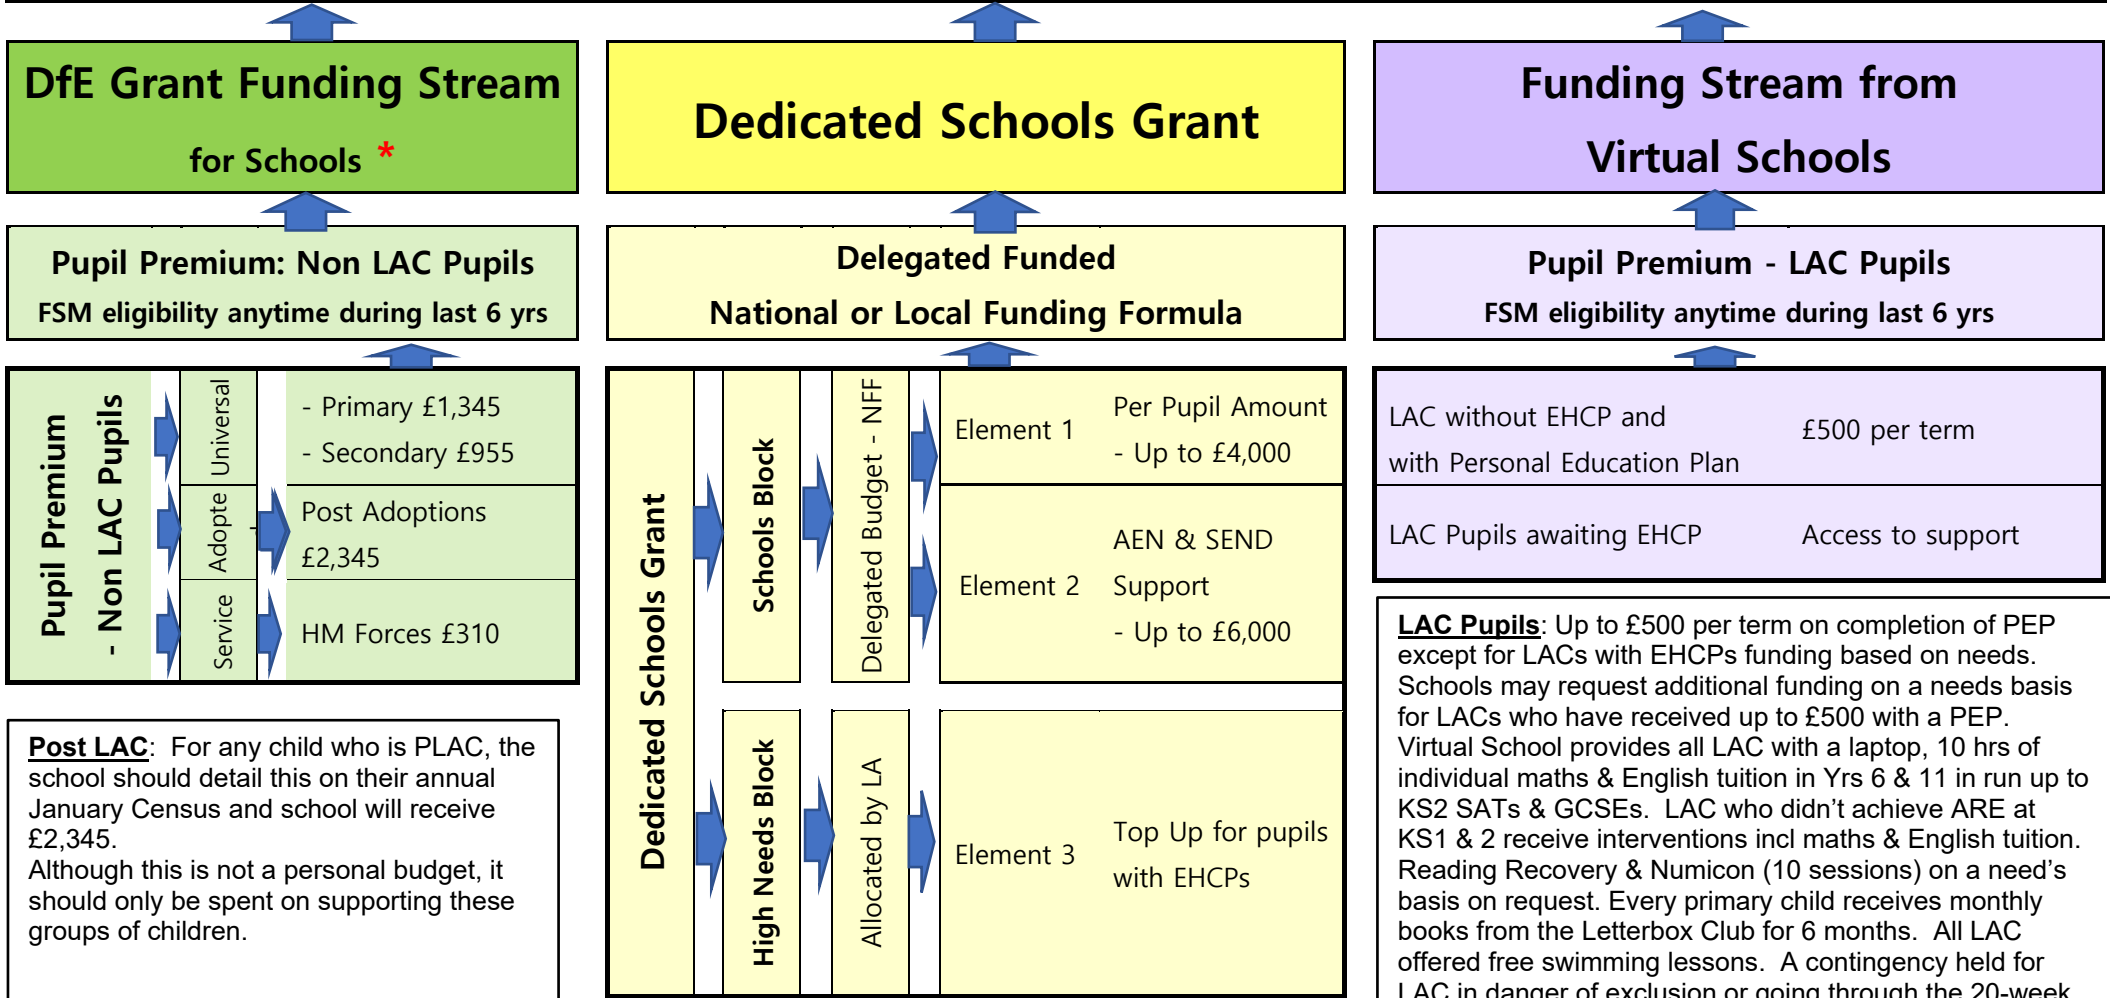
DfE Grant Funding Stream

for Schools *

Dedicated Schools Grant

Funding Stream from Virtual Schools

Pupil Premium: Non LAC Pupils

FSM eligibility anytime during last 6 yrs

Delegated Funded

National or Local Funding Formula

Pupil Premium - LAC Pupils

FSM eligibility anytime during last 6 yrs

Pupil Premium - Non LAC Pupils

Universal

- Primary £1,345
- Secondary £955

Adopte

Post Adoptions £2,345

Service

HM Forces £310

Dedicated Schools Grant

Schools Block

Delegated Budget - NFF

Element 1

Per Pupil Amount - Up to £4,000

Element 2

AEN & SEND Support - Up to £6,000

High Needs Block

Allocated by LA

Element 3

Top Up for pupils with EHCPs

| LAC without EHCP and with Personal Education Plan | £500 per term |
|---|---|
| LAC Pupils awaiting EHCP | Access to support |

**Post LAC**: For any child who is PLAC, the school should detail this on their annual January Census and school will receive £2,345.
Although this is not a personal budget, it should only be spent on supporting these groups of children.

**LAC Pupils**: Up to £500 per term on completion of PEP except for LACs with EHCPs funding based on needs. Schools may request additional funding on a needs basis for LACs who have received up to £500 with a PEP. Virtual School provides all LAC with a laptop, 10 hrs of individual maths & English tuition in Yrs 6 & 11 in run up to KS2 SATs & GCSEs. LAC who didn't achieve ARE at KS1 & 2 receive interventions incl maths & English tuition. Reading Recovery & Numicon (10 sessions) on a need's basis on request. Every primary child receives monthly books from the Letterbox Club for 6 months. All LAC offered free swimming lessons. A contingency held for LAC in danger of exclusion or going through the 20-week